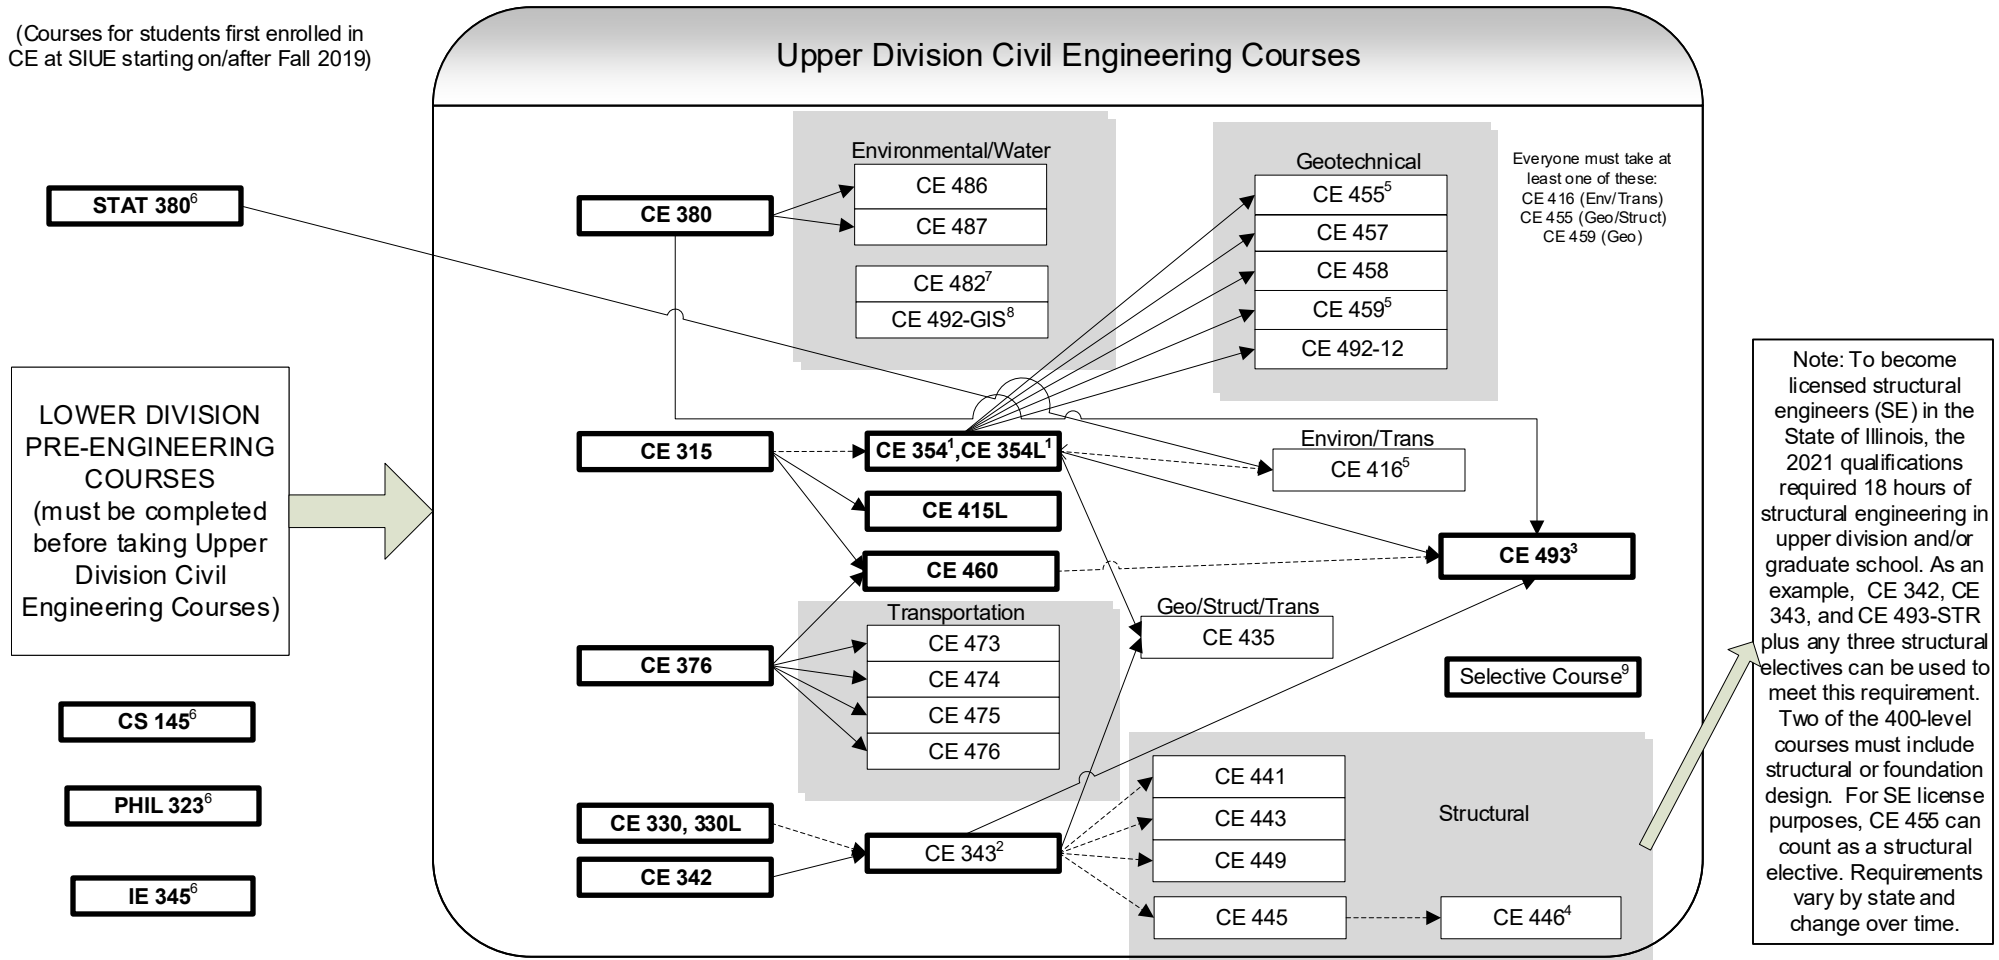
(Courses for students first enrolled in CE at SIUE starting on/after Fall 2019)

Upper Division Civil Engineering Courses

STAT 380$^6$

LOWER DIVISION PRE-ENGINEERING COURSES (must be completed before taking Upper Division Civil Engineering Courses)

CS 145$^6$

PHIL 323$^6$

IE 345$^6$

CE 380

Environmental/Water
CE 486
CE 487

CE 482$^7$
CE 492-GIS$^8$

Geotechnical
CE 455$^5$
CE 457
CE 458
CE 459$^5$
CE 492-12

Everyone must take at least one of these:
CE 416 (Env/Trans)
CE 455 (Geo/Struct)
CE 459 (Geo)

CE 315

CE 354$^1$,CE 354L$^1$

Environ/Trans
CE 416$^5$

CE 415L

CE 460

CE 493$^3$

Transportation
CE 473
CE 474
CE 475
CE 476

CE 376

Geo/Struct/Trans
CE 435

Selective Course$^9$

CE 330, 330L

CE 342

CE 343$^2$

CE 441
CE 443
CE 449

Structural

CE 445

CE 446$^4$

Note: To become licensed structural engineers (SE) in the State of Illinois, the 2021 qualifications required 18 hours of structural engineering in upper division and/or graduate school. As an example, CE 342, CE 343, and CE 493-STR plus any three structural electives can be used to meet this requirement. Two of the 400-level courses must include structural or foundation design. For SE license purposes, CE 455 can count as a structural elective. Requirements vary by state and change over time.